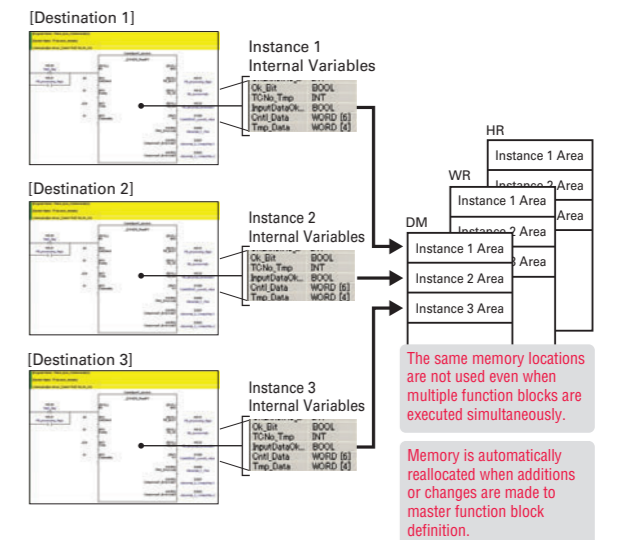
[Destination 1]

Instance 1 Internal Variables

| | |
|---|---|
| Ok_Bit | BOOL |
| TCNo_Tmp | INT |
| InputDataOk... | BOOL |
| Cntl_Data | WORD [5] |
| Tmp_Data | WORD [4] |

[Destination 2]

Instance 2 Internal Variables

| | |
|---|---|
| Ok_Bit | BOOL |
| TCNo_Tmp | INT |
| InputDataOk... | BOOL |
| Cntl_Data | WORD [5] |
| Tmp_Data | WORD [4] |

[Destination 3]

Instance 3 Internal Variables

| | |
|---|---|
| Ok_Bit | BOOL |
| TCNo_Tmp | INT |
| InputDataOk... | BOOL |
| Cntl_Data | WORD [5] |
| Tmp_Data | WORD [4] |

HR

Instance 1 Area

WR

Instance 1 Area

DM

Instance 1 Area

Instance 2 Area

Instance 3 Area

The same memory locations are not used even when multiple function blocks are executed simultaneously.

Memory is automatically reallocated when additions or changes are made to master function block definition.